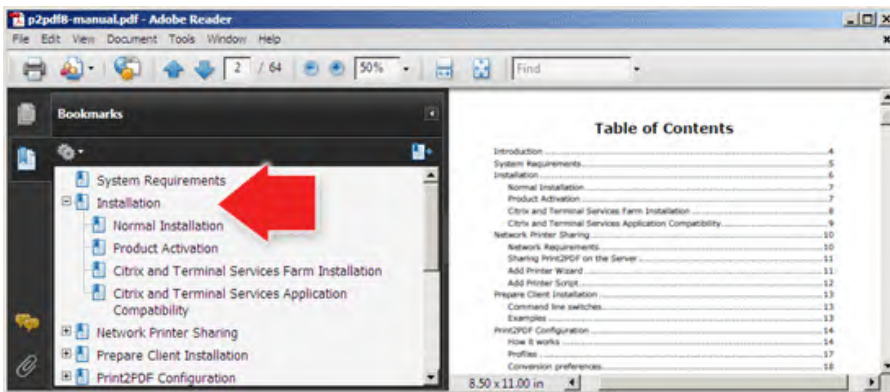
p2pdf8-manual.pdf - Adobe Reader

File Edit View Document Tools Window Help

2 / 64 50% Find

Bookmarks

System Requirements
Installation
Normal Installation
Product Activation
Citrix and Terminal Services Farm Installation
Citrix and Terminal Services Application Compatibility
Network Printer Sharing
Prepare Client Installation
Print2PDF Configuration

Table of Contents

Introduction 4
System Requirements 5
Installation 6
Normal Installation 7
Product Activation 7
Citrix and Terminal Services Farm Installation 8
Citrix and Terminal Services Application Compatibility 9
Network Printer Sharing 10
Network Requirements 10
Sharing Print2PDF on the Server 11
Add Printer Wizard 11
Add Printer Script 12
Prepare Client Installation 13
Command line switches 13
Examples 13
Print2PDF Configuration 14
How it works 14
Profiles 17
Conversion preferences 18

8.50 x 11.00 in